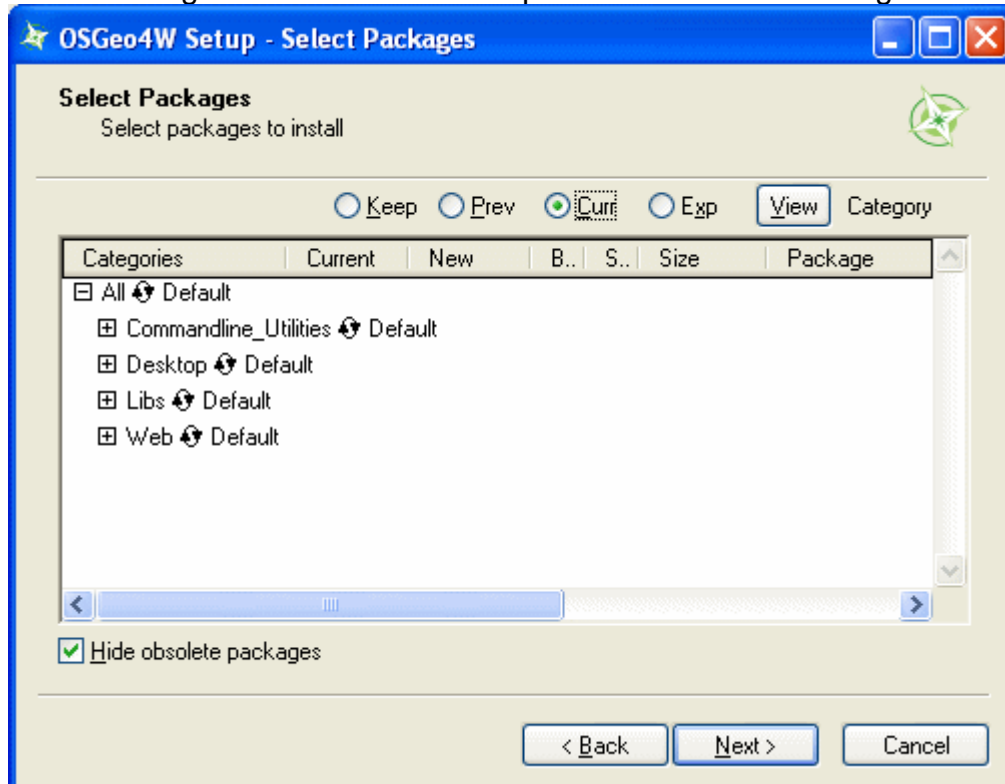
OSGeo4W Setup - Select Packages

Select Packages
Select packages to install

Keep Prev Curr Exp View Category

| Categories | Current | New | B.. | S.. | Size | Package |
|---|---|---|---|---|---|---|

⊟ All Default
⊞ Commandline_Utilities Default
⊞ Desktop Default
⊞ Libs Default
⊞ Web Default

Hide obsolete packages

< Back Next > Cancel